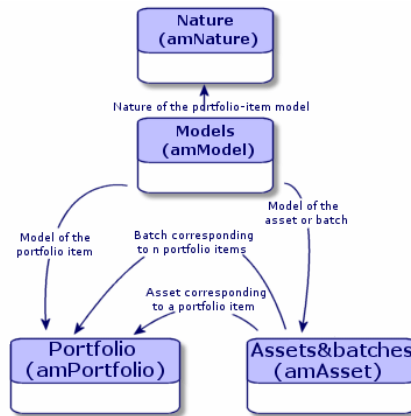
Nature
(amNature)

Nature of the portfolio-item model

Models
(amModel)

Model of the portfolio item

Batch corresponding to n portfolio items

Model of the asset or batch

Asset corresponding to a portfolio item

Portfolio
(amPortfolio)

Assets&batches
(amAsset)